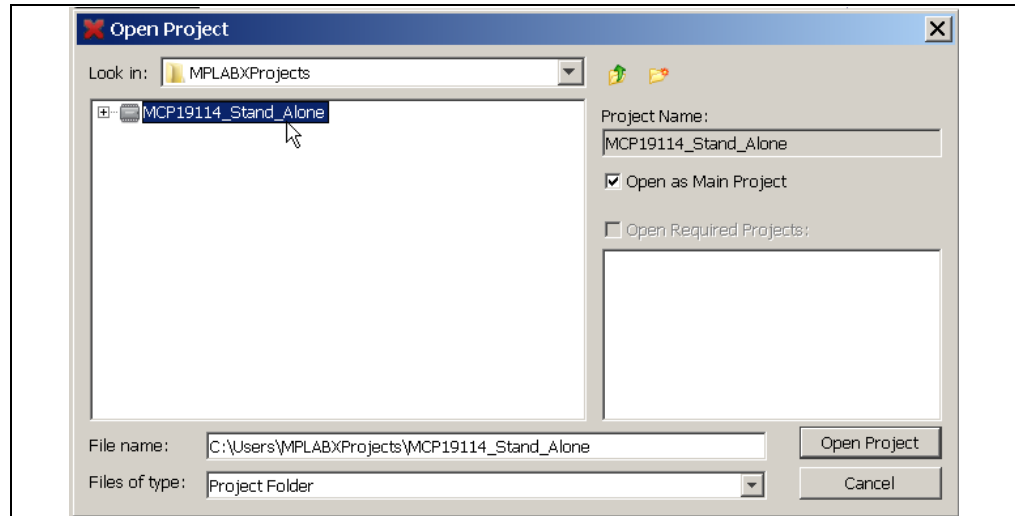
Open Project

Look in: MPLABXProjects

MCP19114_Stand_Alone

Project Name:

MCP19114_Stand_Alone

Open as Main Project

Open Required Projects:

File name: C:\Users\MPLABXProjects\MCP19114_Stand_Alone

Files of type: Project Folder

Open Project

Cancel